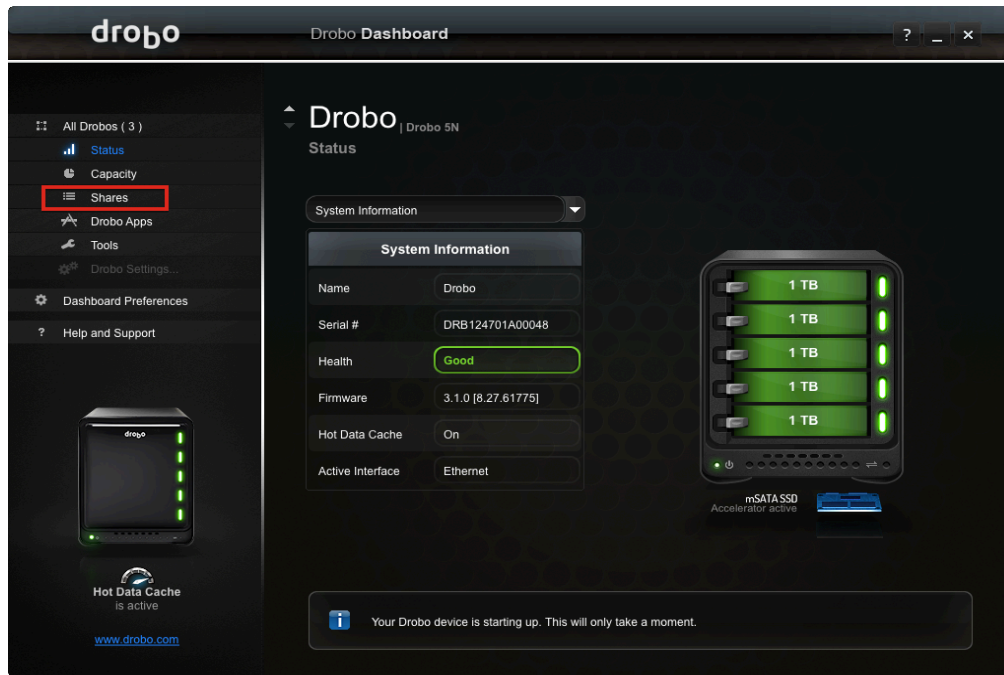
drobo

Drobo Dashboard

? _ ×

All Drobos ( 3 )
Status
Capacity
Shares
Drobo Apps
Tools
Drobo Settings...
Dashboard Preferences
Help and Support

drobo

Hot Data Cache
is active

www.drobo.com

Drobo | Drobo 5N
Status

System Information

| System Information | |
|---|---|
| Name | Drobo |
| Serial # | DRB124701A00048 |
| Health | Good |
| Firmware | 3.1.0 [8.27.61775] |
| Hot Data Cache | On |
| Active Interface | Ethernet |

1 TB
1 TB
1 TB
1 TB
1 TB

mSATA SSD
Accelerator active

Your Drobo device is starting up. This will only take a moment.